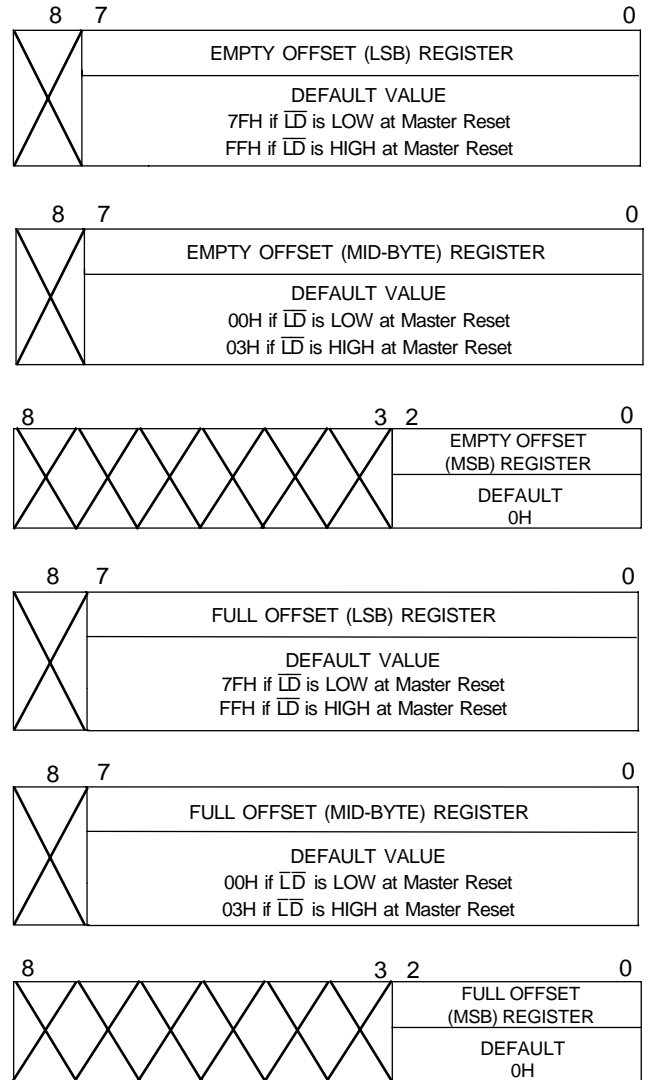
8 7 0

EMPTY OFFSET (LSB) REGISTER

DEFAULT VALUE
7FH if $\overline{LD}$ is LOW at Master Reset
FFH if $\overline{LD}$ is HIGH at Master Reset

8 7 0

EMPTY OFFSET (MID-BYTE) REGISTER

DEFAULT VALUE
00H if $\overline{LD}$ is LOW at Master Reset
03H if $\overline{LD}$ is HIGH at Master Reset

8 3 2 0

EMPTY OFFSET (MSB) REGISTER

DEFAULT
0H

8 7 0

FULL OFFSET (LSB) REGISTER

DEFAULT VALUE
7FH if $\overline{LD}$ is LOW at Master Reset
FFH if $\overline{LD}$ is HIGH at Master Reset

8 7 0

FULL OFFSET (MID-BYTE) REGISTER

DEFAULT VALUE
00H if $\overline{LD}$ is LOW at Master Reset
03H if $\overline{LD}$ is HIGH at Master Reset

8 3 2 0

FULL OFFSET (MSB) REGISTER

DEFAULT
0H